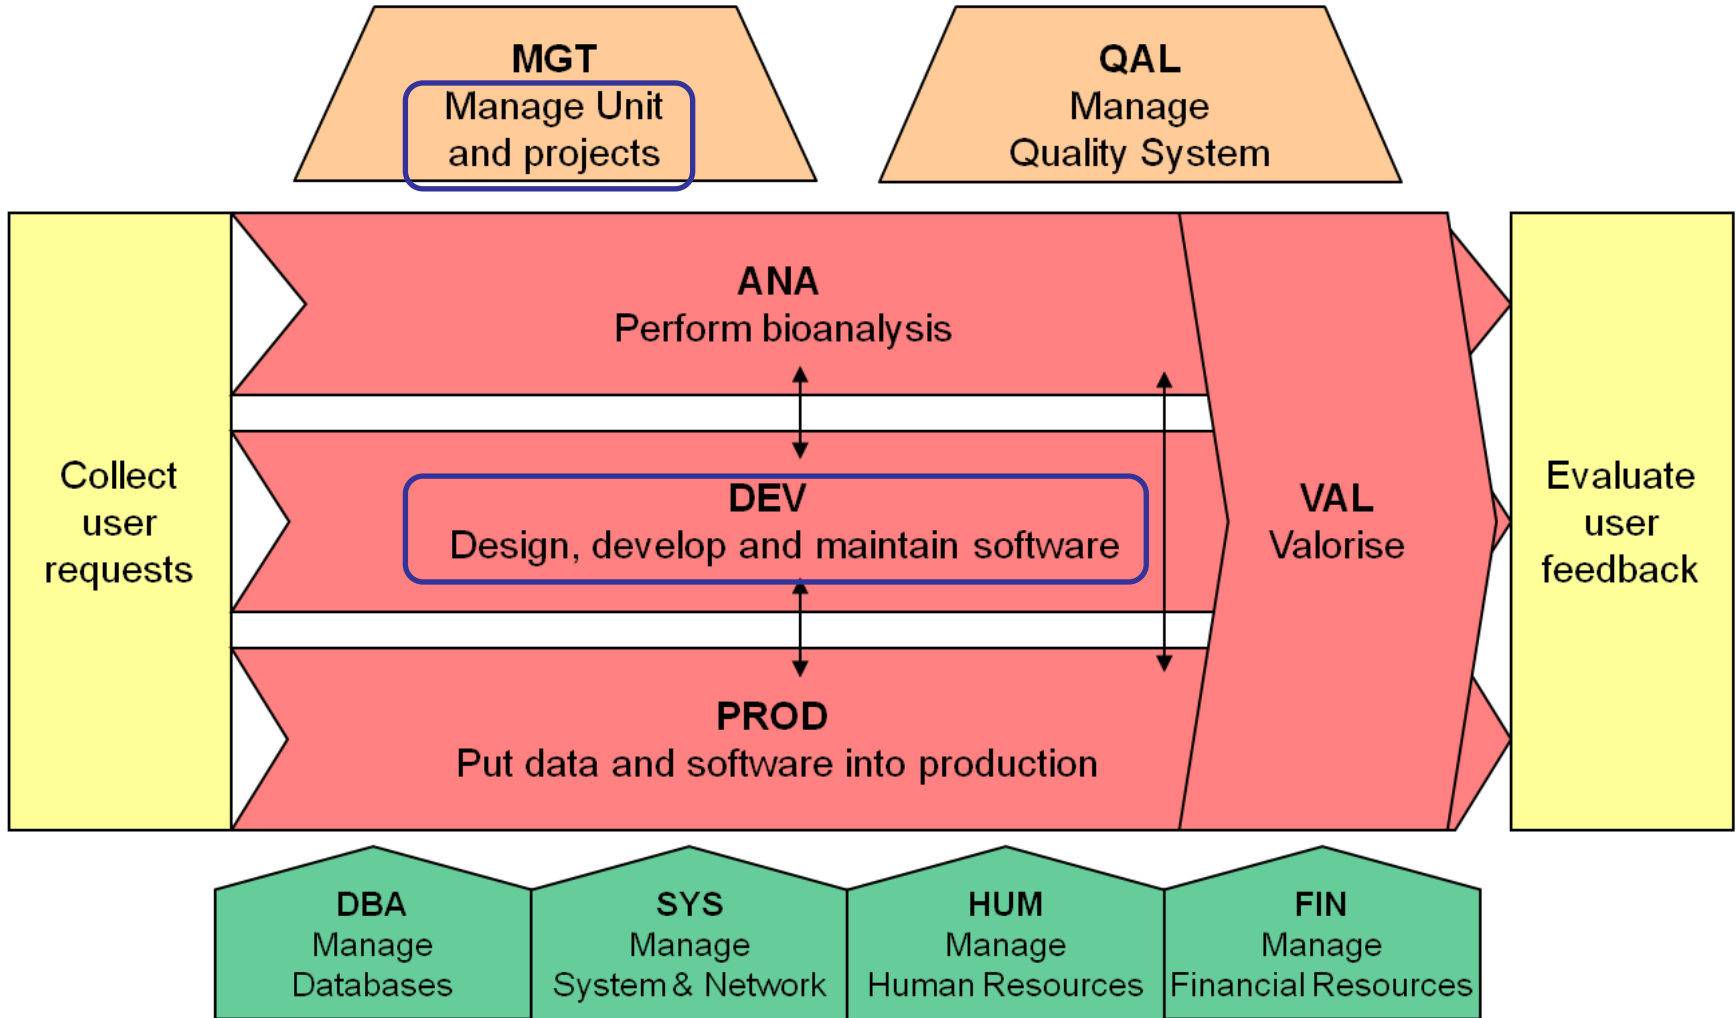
MGT
Manage Unit and projects

QAL
Manage Quality System

Collect user requests

ANA
Perform bioanalysis

DEV
Design, develop and maintain software

PROD
Put data and software into production

VAL
Valorise

Evaluate user feedback

DBA
Manage Databases

SYS
Manage System & Network

HUM
Manage Human Resources

FIN
Manage Financial Resources